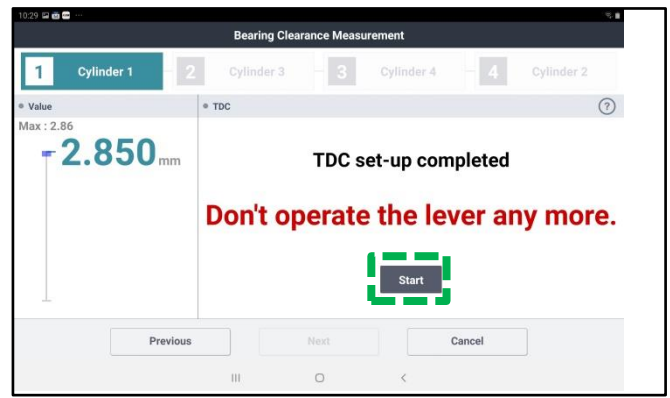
10:29

Bearing Clearance Measurement

1 Cylinder 1
2 Cylinder 3
3 Cylinder 4
4 Cylinder 2

Value

Max : 2.86

2.850mm

TDC

?

TDC set-up completed

Don't operate the lever any more.

Start

Previous

Next

Cancel